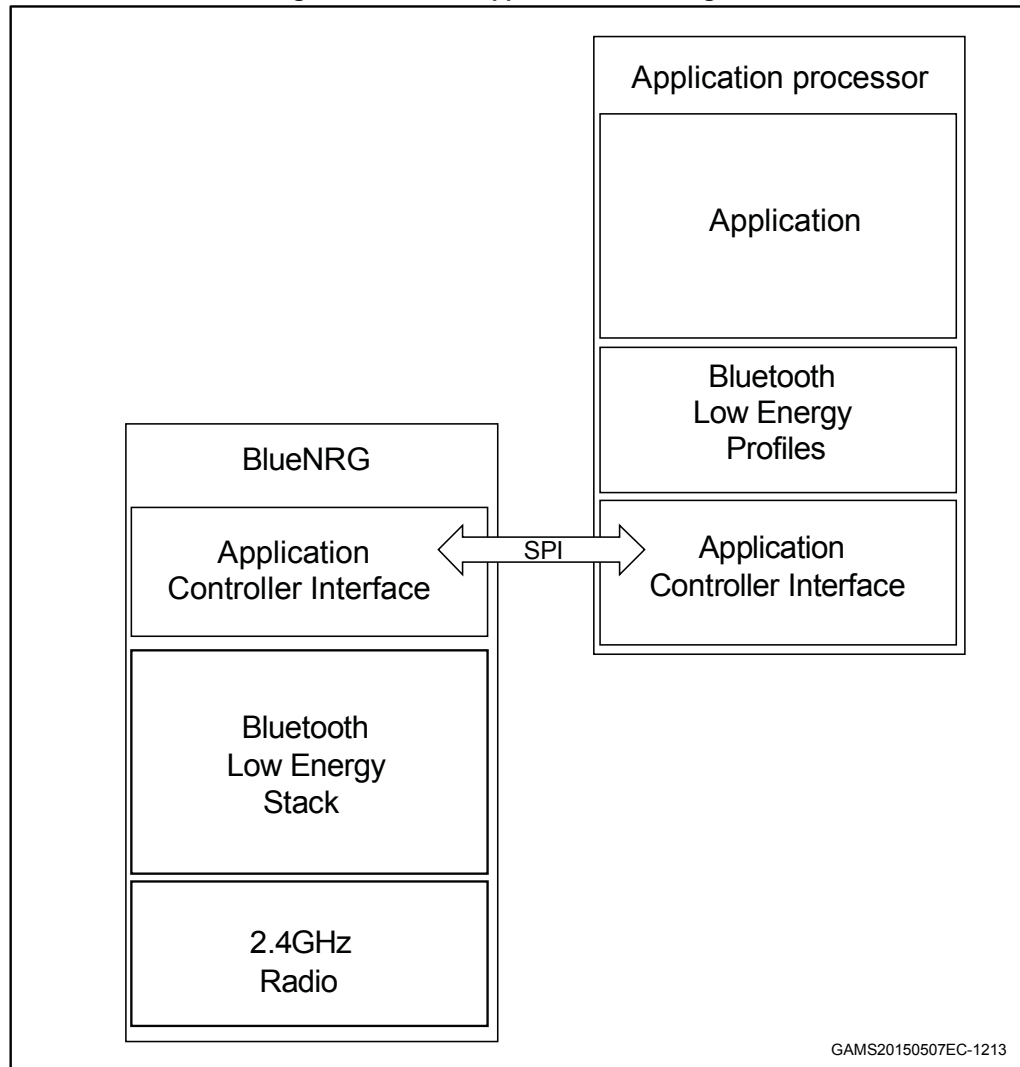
Application processor

Application

Bluetooth Low Energy Profiles

BlueNRG

Application Controller Interface

SPI

Application Controller Interface

Bluetooth Low Energy Stack

2.4GHz Radio

GAMS20150507EC-1213